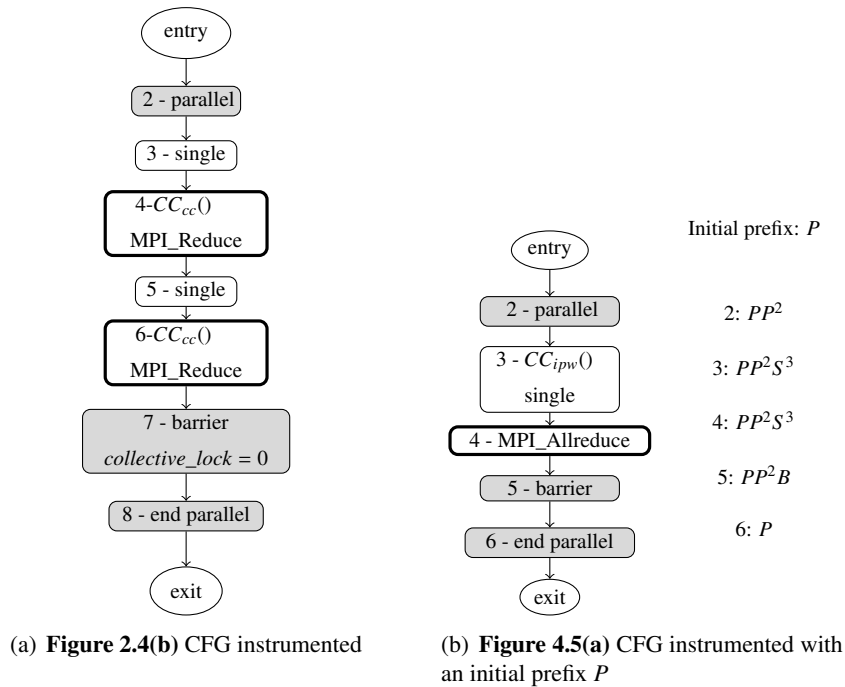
entry

2 - parallel

3 - single

4-$CC_{cc}()$
MPI_Reduce

5 - single

6-$CC_{cc}()$
MPI_Reduce

7 - barrier
$collective\_lock = 0$

8 - end parallel

exit

(a) **Figure 2.4(b)** CFG instrumented

Initial prefix: $P$

entry

2 - parallel

3 - $CC_{ipw}()$
single

4 - MPI_Allreduce

5 - barrier

6 - end parallel

exit

2: $PP^2$

3: $PP^2S^3$

4: $PP^2S^3$

5: $PP^2B$

6: $P$

(b) **Figure 4.5(a)** CFG instrumented with an initial prefix $P$